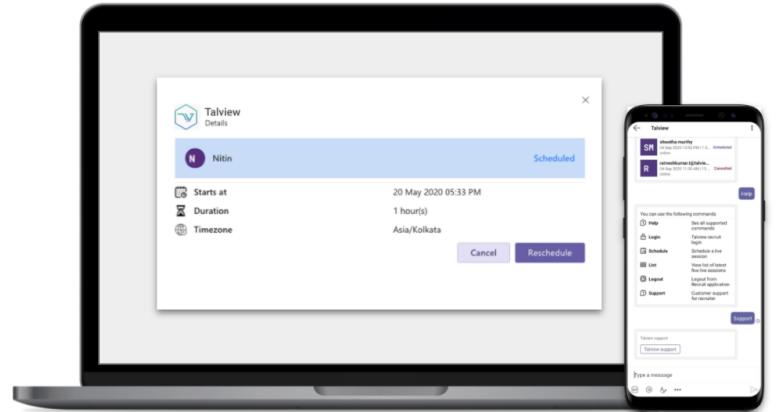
Talview
Details

N Nitin Scheduled

Starts at 20 May 2020 05:33 PM
Duration 1 hour(s)
Timezone Asia/Kolkata

Cancel Reschedule

Talview

SM shwetha murthy
24 Sep 2020 12:02 PM | 1 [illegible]
online
Scheduled

R ratnesh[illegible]@talvie...
24 Sep 2020 11:30 AM | 15 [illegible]
online
Cancelled

Help

You can use the following commands

| | |
|---|---|
| Help | See all supported commands |
| Login | Talview recruit login |
| Schedule | Schedule a live session |
| List | View list of latest five live sessions |
| Logout | Logout from Recruit application |
| Support | Customer support for recruiter |

Support

Talview support
Talview support

Type a message